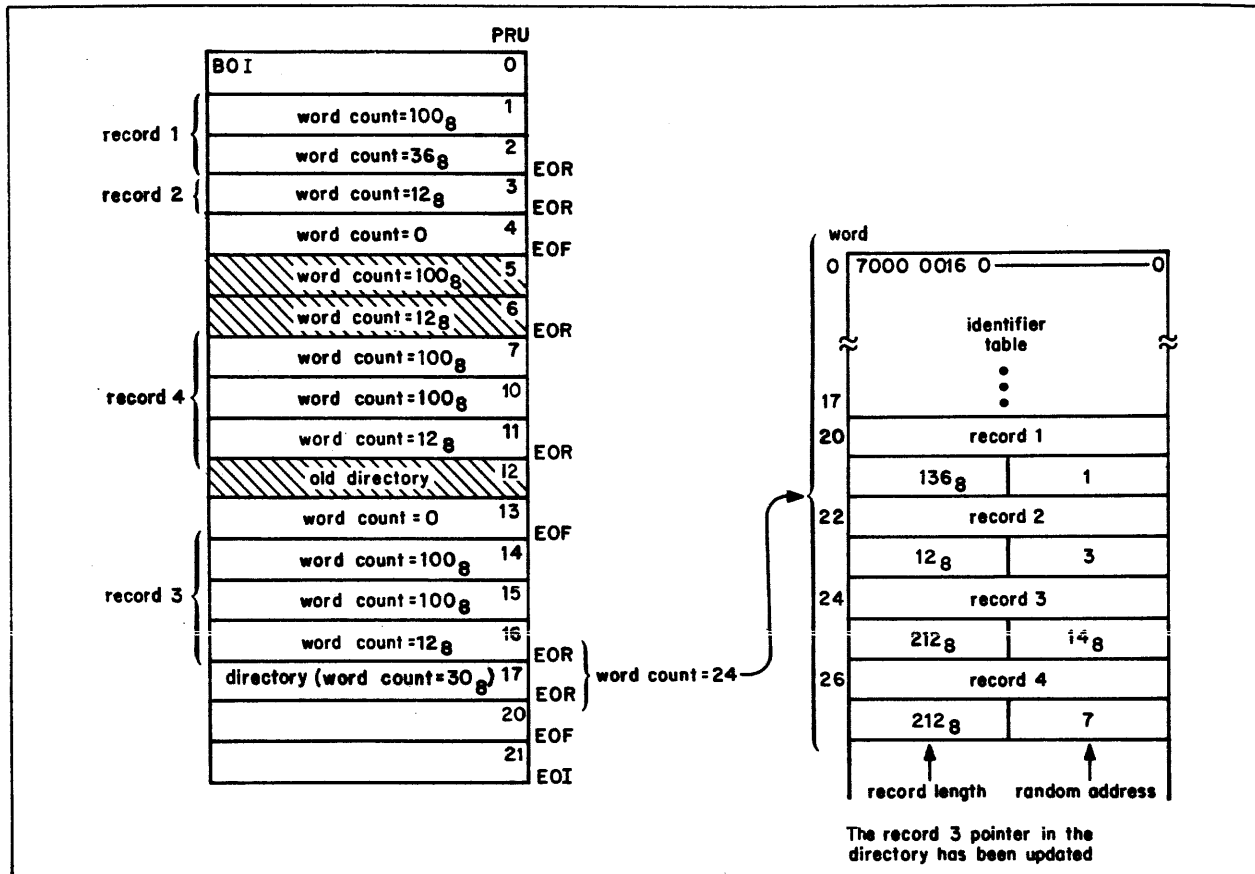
PRU

| | |
|---|---|
| BOI | 0 |
| word count=$100_8$ | 1 |
| word count=$36_8$ | 2 |
| word count=$12_8$ | 3 |
| word count=0 | 4 |
| word count=$100_8$ | 5 |
| word count=$12_8$ | 6 |
| word count=$100_8$ | 7 |
| word count=$100_8$ | 10 |
| word count=$12_8$ | 11 |
| old directory | 12 |
| word count = 0 | 13 |
| word count=$100_8$ | 14 |
| word count=$100_8$ | 15 |
| word count=$12_8$ | 16 |
| directory (word count=$30_8$) | 17 |
| | 20 |
| | 21 |

record 1
record 2
record 4
record 3

EOR
EOR
EOF
EOR
EOR
EOF
EOR
EOR
EOF
EOI

word count=24

word
0 7000 0016 0 0
identifier table
17

| | |
|---|---|
| 20 | record 1 |
| $136_8$ | 1 |
| 22 | record 2 |
| $12_8$ | 3 |
| 24 | record 3 |
| $212_8$ | $14_8$ |
| 26 | record 4 |
| $212_8$ | 7 |

record length
random address

The record 3 pointer in the directory has been updated